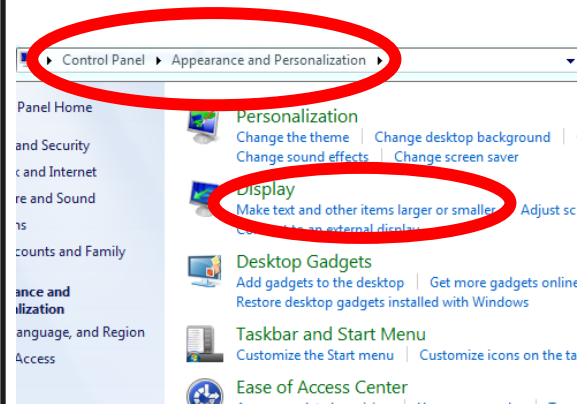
Control Panel ▸ Appearance and Personalization ▸

Panel Home

and Security

k and Internet

re and Sound

ns

counts and Family

ance and alization

anguage, and Region

Access

Personalization

Change the theme | Change desktop background

Change sound effects | Change screen saver

Display

Make text and other items larger or smaller | Adjust sc

C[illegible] t to an external display

Desktop Gadgets

Add gadgets to the desktop | Get more gadgets online

Restore desktop gadgets installed with Windows

Taskbar and Start Menu

Customize the Start menu | Customize icons on the ta

Ease of Access Center